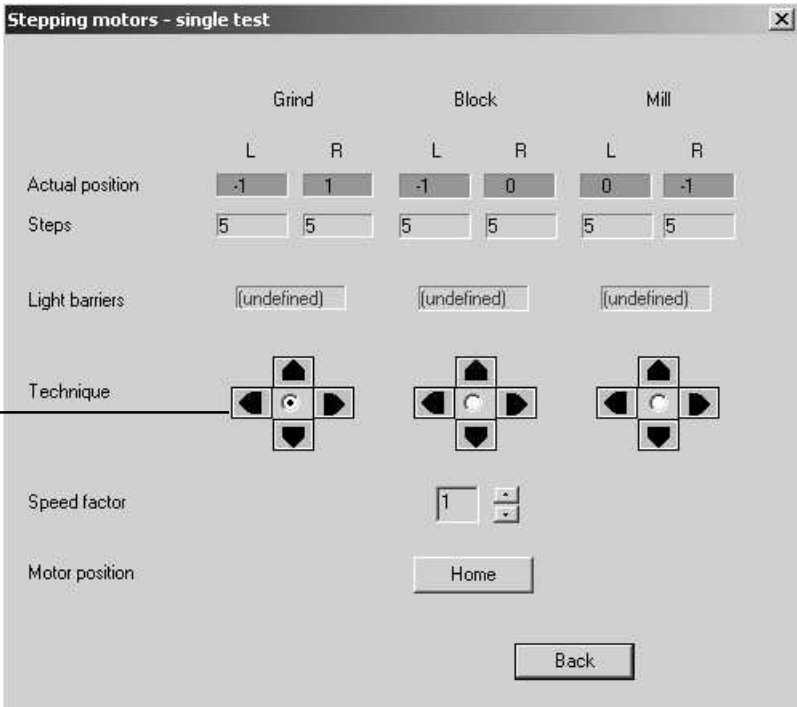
Stepping motors - single test

×

| | Grind | | Block | | Mill | |
|---|---|---|---|---|---|---|
| | L | R | L | R | L | R |
| Actual position | -1 | 1 | -1 | 0 | 0 | -1 |
| Steps | 5 | 5 | 5 | 5 | 5 | 5 |

Light barriers (undefined) (undefined) (undefined)

Technique

Speed factor 1

Motor position Home

Back